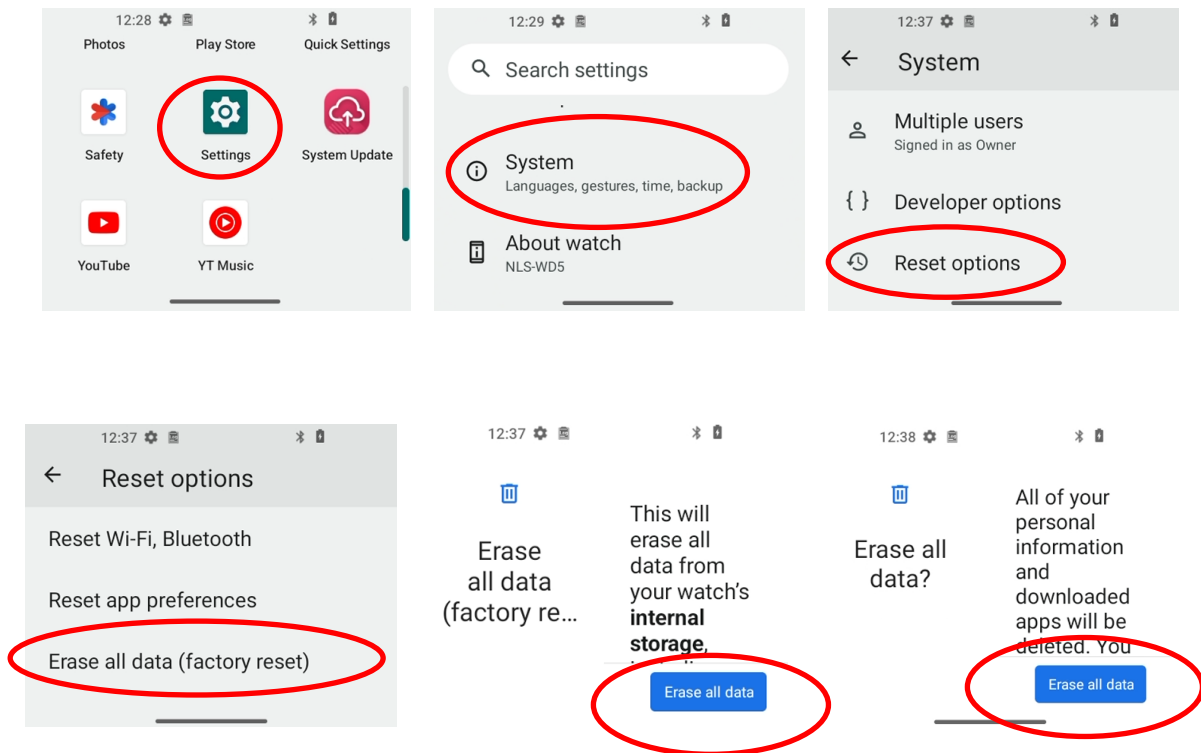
12:28

Photos
Play Store
Quick Settings

Safety
Settings
System Update

YouTube
YT Music

12:29

Search settings

System
Languages, gestures, time, backup

About watch
NLS-WD5

12:37

System

Multiple users
Signed in as Owner

{ } Developer options

Reset options

12:37

Reset options

Reset Wi-Fi, Bluetooth

Reset app preferences

Erase all data (factory reset)

12:37

Erase all data (factory re...

This will erase all data from your watch's **internal storage**, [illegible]

Erase all data

12:38

Erase all data?

All of your personal information and downloaded apps will be deleted. You

Erase all data